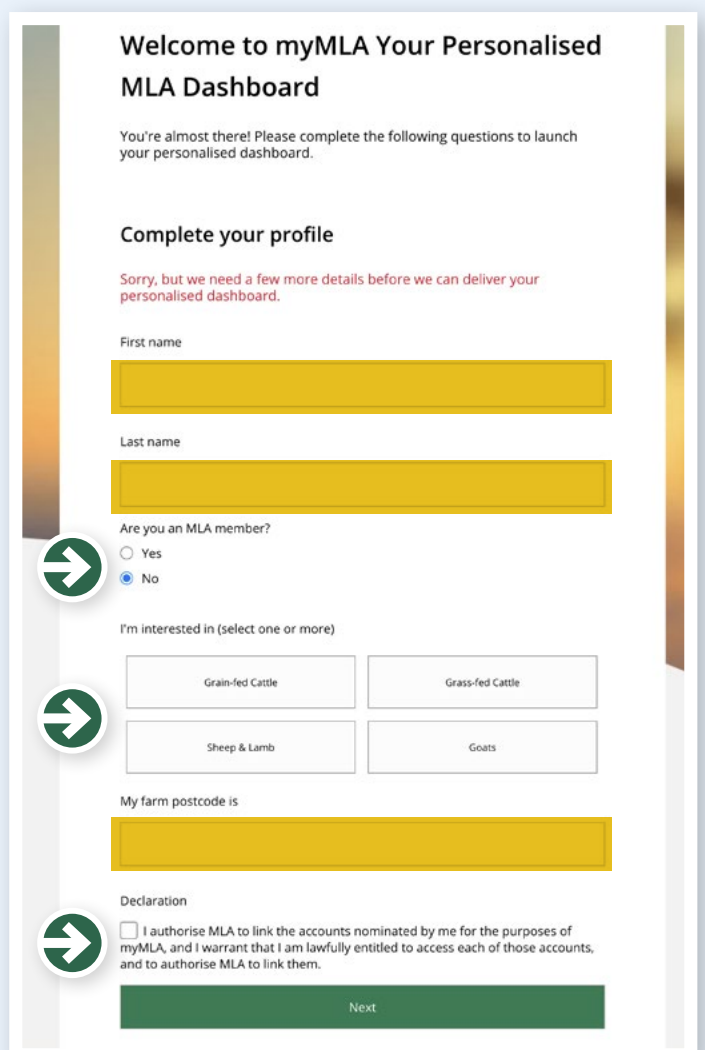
Welcome to myMLA Your Personalised MLA Dashboard

You're almost there! Please complete the following questions to launch your personalised dashboard.

Complete your profile

Sorry, but we need a few more details before we can deliver your personalised dashboard.

First name

Last name

Are you an MLA member?

Yes

No

I'm interested in (select one or more)

Grain-fed Cattle

Grass-fed Cattle

Sheep & Lamb

Goats

My farm postcode is

Declaration

I authorise MLA to link the accounts nominated by me for the purposes of myMLA, and I warrant that I am lawfully entitled to access each of those accounts, and to authorise MLA to link them.

Next